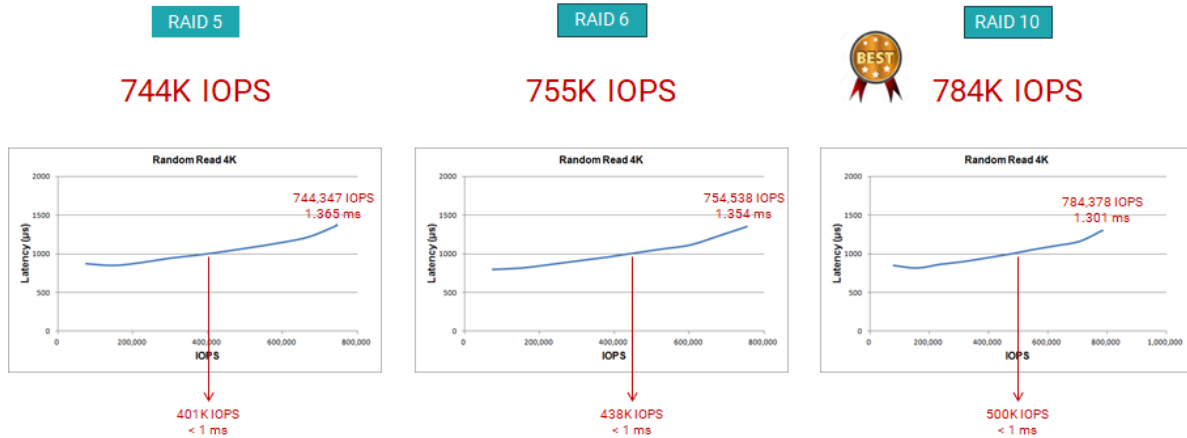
RAID 5

744K IOPS

Random Read 4K

2000
1500
1000
500
0

Latency (µs)

0
200,000
400,000
600,000
800,000

IOPS

744,347 IOPS
1.365 ms

401K IOPS
< 1 ms

RAID 6

755K IOPS

Random Read 4K

2000
1500
1000
500
0

Latency (µs)

0
200,000
400,000
600,000
800,000

IOPS

754,538 IOPS
1.354 ms

438K IOPS
< 1 ms

RAID 10

BEST

784K IOPS

Random Read 4K

2000
1500
1000
500
0

Latency (µs)

0
200,000
400,000
600,000
800,000
1,000,000

IOPS

784,378 IOPS
1.301 ms

500K IOPS
< 1 ms